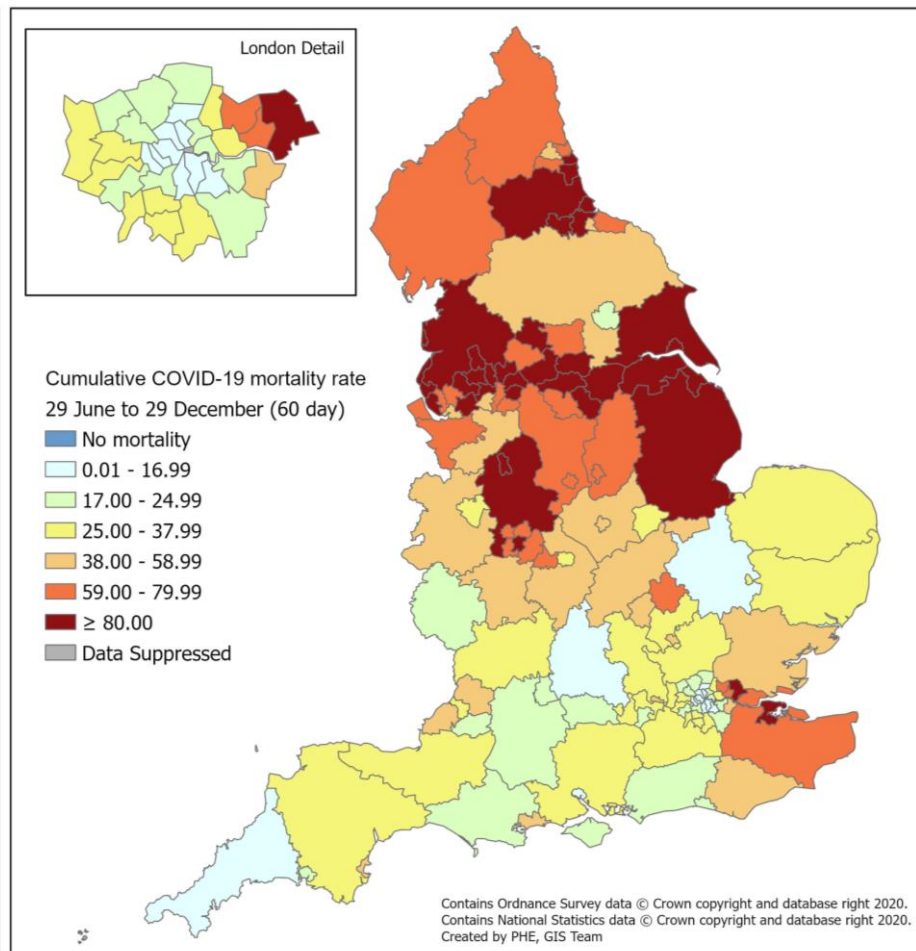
London Detail

Cumulative COVID-19 mortality rate
29 June to 29 December (60 day)
No mortality
0.01 - 16.99
17.00 - 24.99
25.00 - 37.99
38.00 - 58.99
59.00 - 79.99
≥ 80.00
Data Suppressed

Contains Ordnance Survey data © Crown copyright and database right 2020.
Contains National Statistics data © Crown copyright and database right 2020.
Created by PHE, GIS Team